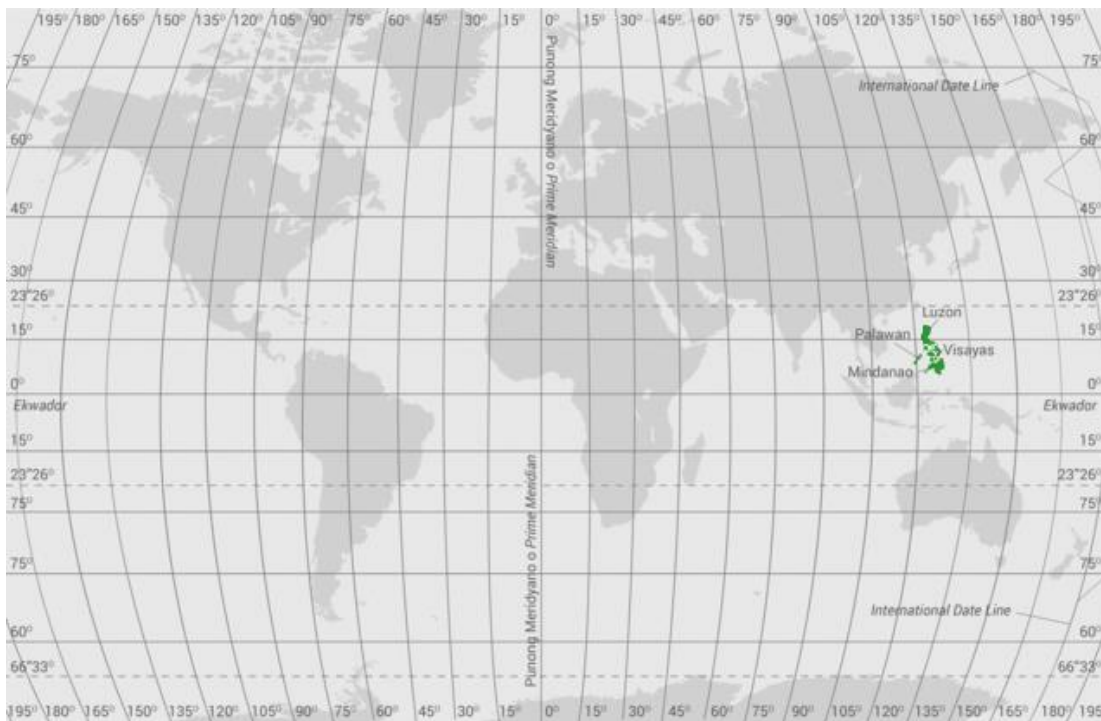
195° 180° 165° 150° 135° 120° 105° 90° 75° 60° 45° 30° 15° 0° 15° 30° 45° 60° 75° 90° 105° 120° 135° 150° 165° 180° 195°

75° 75°

International Date Line

Punong Meridyano o Prime Meridian

60° 60°

45° 45°

30° 30°

23°26° 23°26°

Luzon

15° 15°

Palawan

Visayas

Mindanao

0° 0°

Ekwador Ekwador

15° 15°

23°26° 23°26°

75° 75°

75° 75°

Punong Meridyano o Prime Meridian

International Date Line

60° 60°

66°33° 66°33°

195° 180° 165° 150° 135° 120° 105° 90° 75° 60° 45° 30° 15° 0° 15° 30° 45° 60° 75° 90° 105° 120° 135° 150° 165° 180° 195